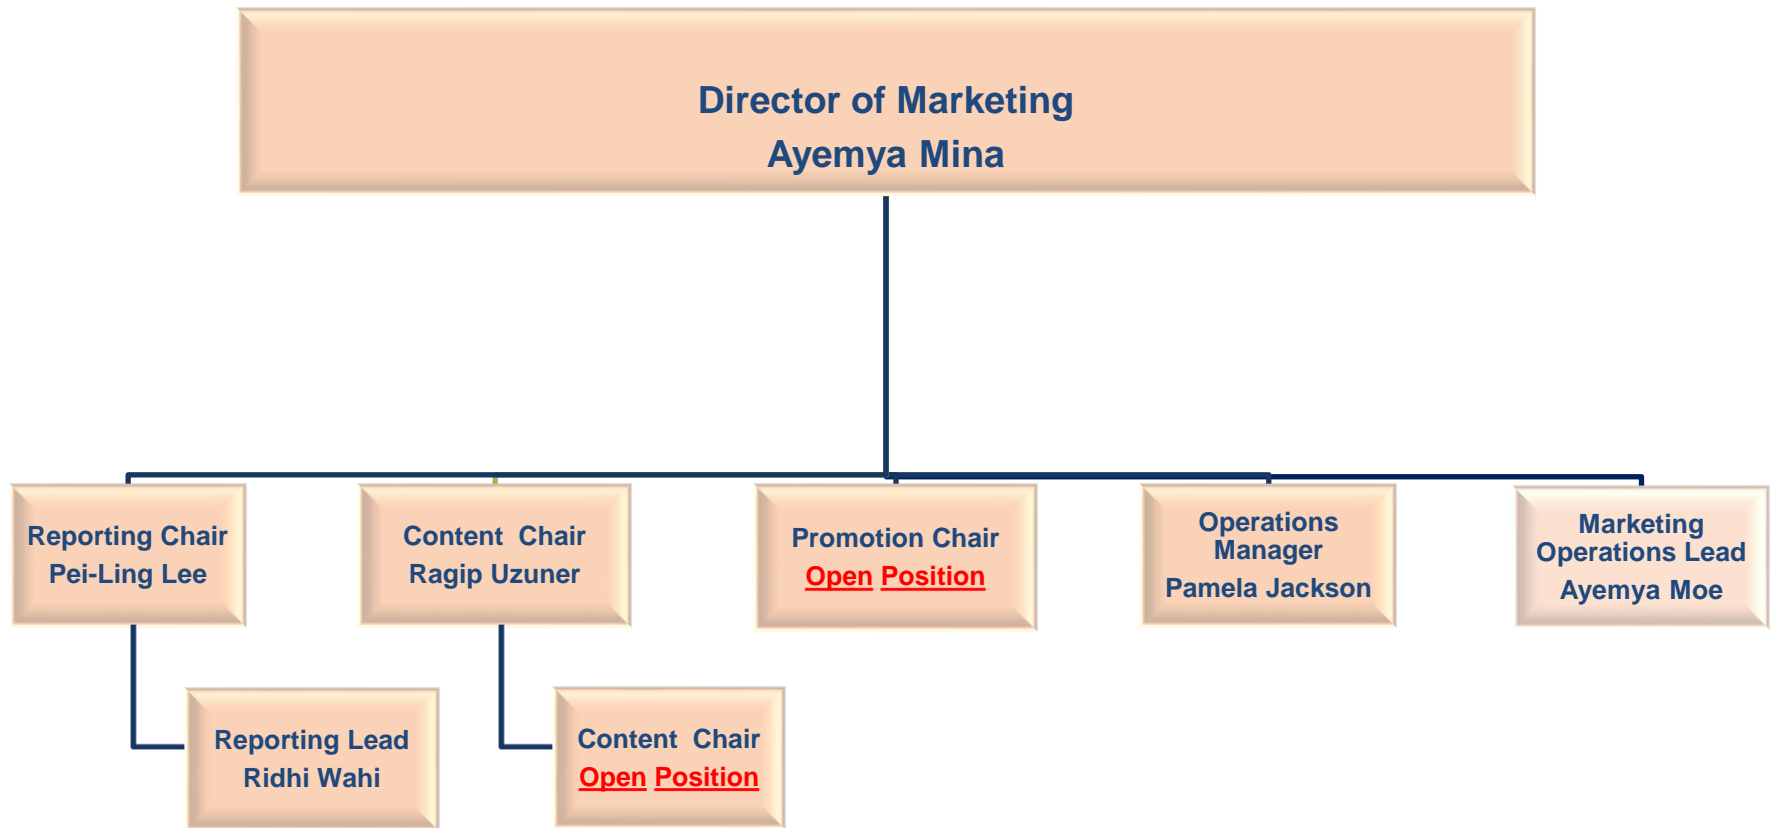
Director of Marketing
Ayemya Mina

Reporting Chair
Pei-Ling Lee

Content Chair
Ragip Uzuner

Promotion Chair
Open Position

Operations Manager
Pamela Jackson

Marketing Operations Lead
Ayemya Moe

Reporting Lead
Ridhi Wahi

Content Chair
Open Position